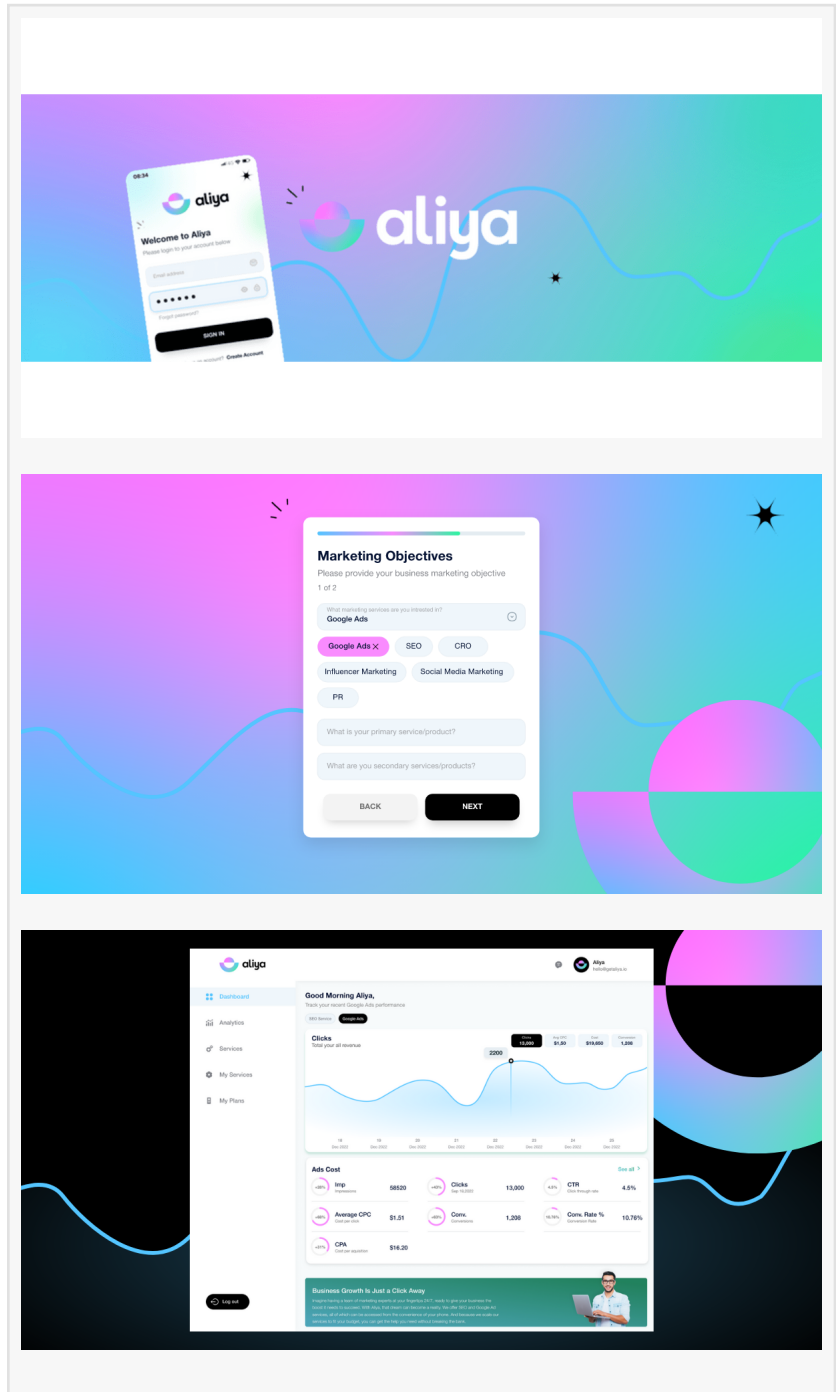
08:34

aliya

Welcome to Aliya

Please login to your account below

Email address

••••••

Forgot password?

SIGN IN

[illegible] account? Create Account

aliya

Marketing Objectives

Please provide your business marketing objective

1 of 2

What marketing services are you intrested in?

Google Ads

Google Ads ×

SEO

CRO

Influencer Marketing

Social Media Marketing

PR

What is your primary service/product?

What are you secondary services/products?

BACK

NEXT

aliya

Aliya
hello@getaliya.io

Dashboard

Analytics

Services

My Services

My Plans

Good Morning Aliya,

Track your recent Google Ads performance

SEO Service

Google Ads

Clicks

Total your all revenue

Clicks 13,000

Avg CPC $1.50

Cost $19,650

Conversion 1,206

2200

18 Dec 2022

19 Dec 2022

20 Dec 2022

21 Dec 2022

22 Dec 2022

23 Dec 2022

24 Dec 2022

25 Dec 2022

Ads Cost

See all >

Imp
Impressions
58520

Clicks
Sep 18,2022
13,000

CTR
Click through rate
4.5%

Average CPC
Cost per click
$1.51

Conv.
Conversions
1,206

Conv. Rate %
Conversion Rate
10.76%

CPA
Cost per aquisition
$16.20

Log out

Business Growth Is Just a Click Away

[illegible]